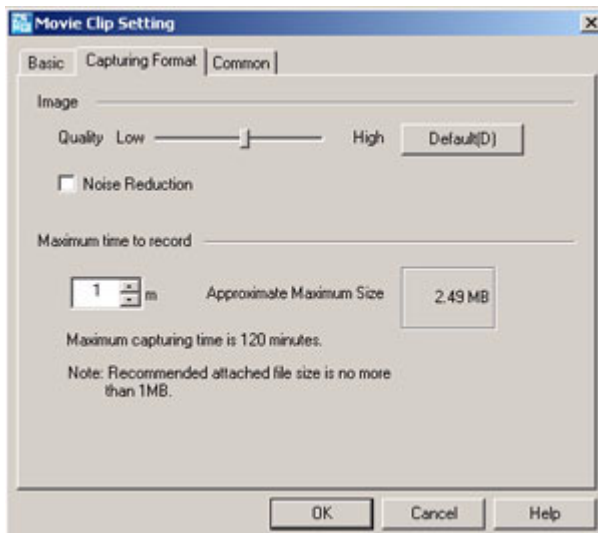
Movie Clip Setting

Basic | Capturing Format | Common

Image

Quality Low High Default(D)

Noise Reduction

Maximum time to record

1 m Approximate Maximum Size 2.49 MB

Maximum capturing time is 120 minutes.

Note: Recommended attached file size is no more than 1MB.

OK Cancel Help